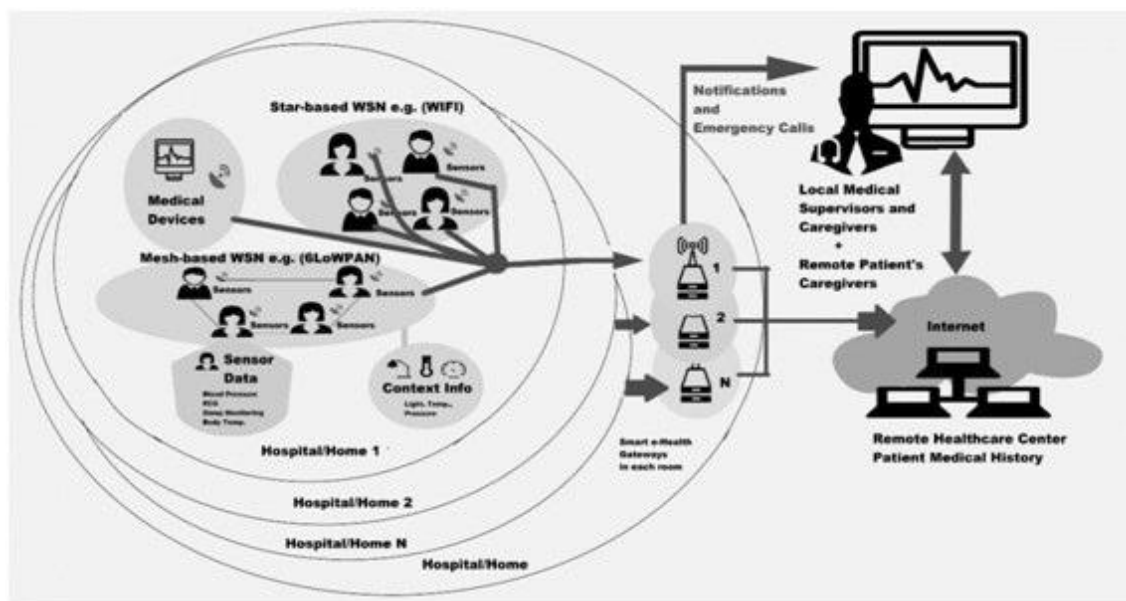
Star-based WSN e.g. (WIFI)

Sensors
Sensors
Sensors
Sensors

Medical Devices

Mesh-based WSN e.g. (6LoWPAN)

Sensors
Sensors
Sensors
Sensors

Sensor Data
Blood Pressure
ECG
Sleep Monitoring
Body Temp.

Context Info
Light, Temp., Pressure

Hospital/Home 1

Hospital/Home 2

Hospital/Home N

Hospital/Home

Notifications and Emergency Calls

1
2
N

Smart e-Health Gateways in each room

Local Medical Supervisors and Caregivers
+
Remote Patient's Caregivers

Internet

Remote Healthcare Center
Patient Medical History